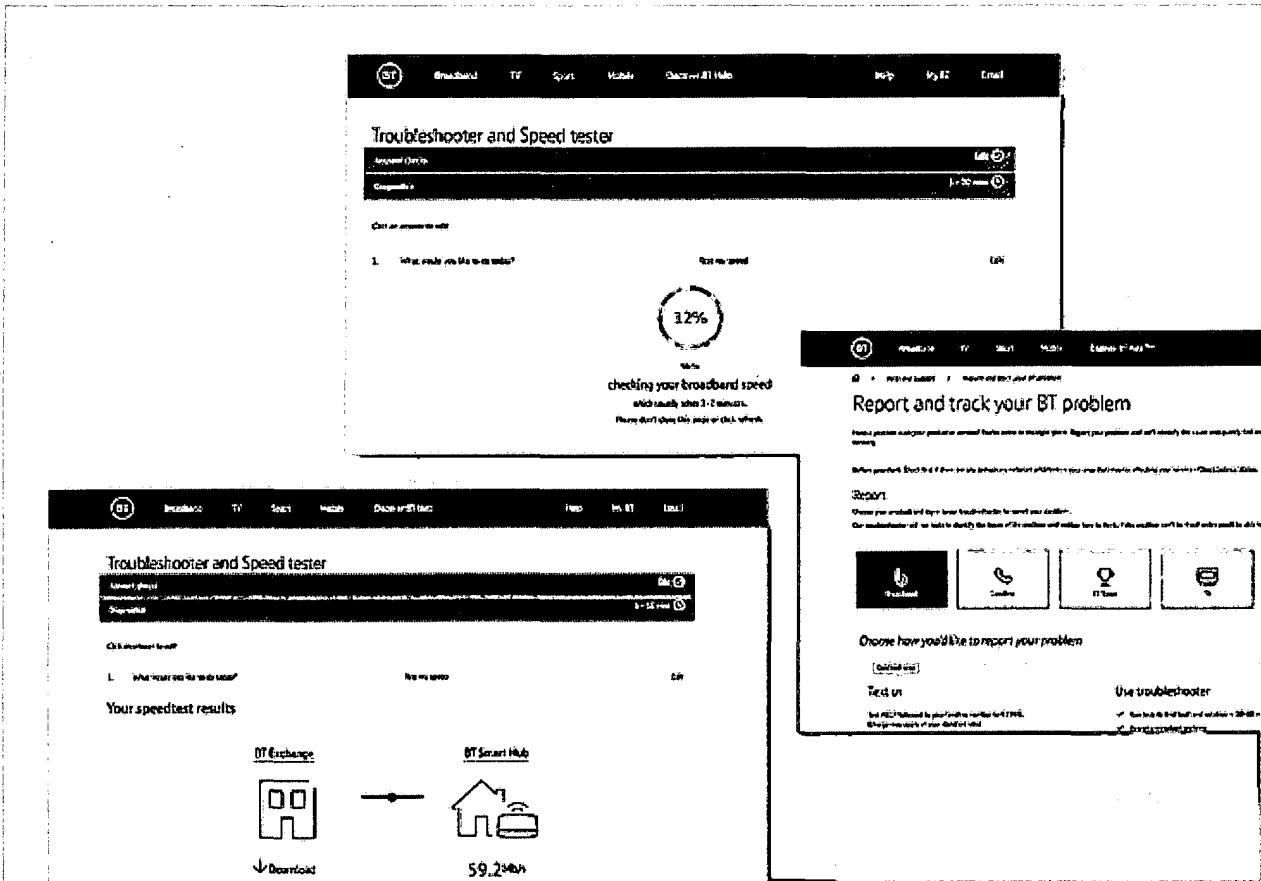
BT Broadband TV Sport Mobile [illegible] Help My BT Email

Troubleshooter and Speed tester

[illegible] Edit

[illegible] 1 - 30 mins

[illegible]

1. What would you like to do today? Test my speed Edit

12%

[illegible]

checking your broadband speed

which usually takes 1-2 minutes.

Please don't close this page or click refresh.

BT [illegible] TV Sport Mobile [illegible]

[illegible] > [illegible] > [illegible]

Report and track your BT problem

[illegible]

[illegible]

Report

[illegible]

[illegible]

Broadband Landline BT Sport TV

Choose how you'd like to report your problem

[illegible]

Text us

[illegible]

Use troubleshooter

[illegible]

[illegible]

BT Broadband TV Sport Mobile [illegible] Help My BT Email

Troubleshooter and Speed tester

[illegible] Edit

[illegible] 1 - 15 mins

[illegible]

1. What would you like to do today? Test my speed Edit

Your speedtest results

BT Exchange

BT Smart Hub

Download

59.2Mb/s